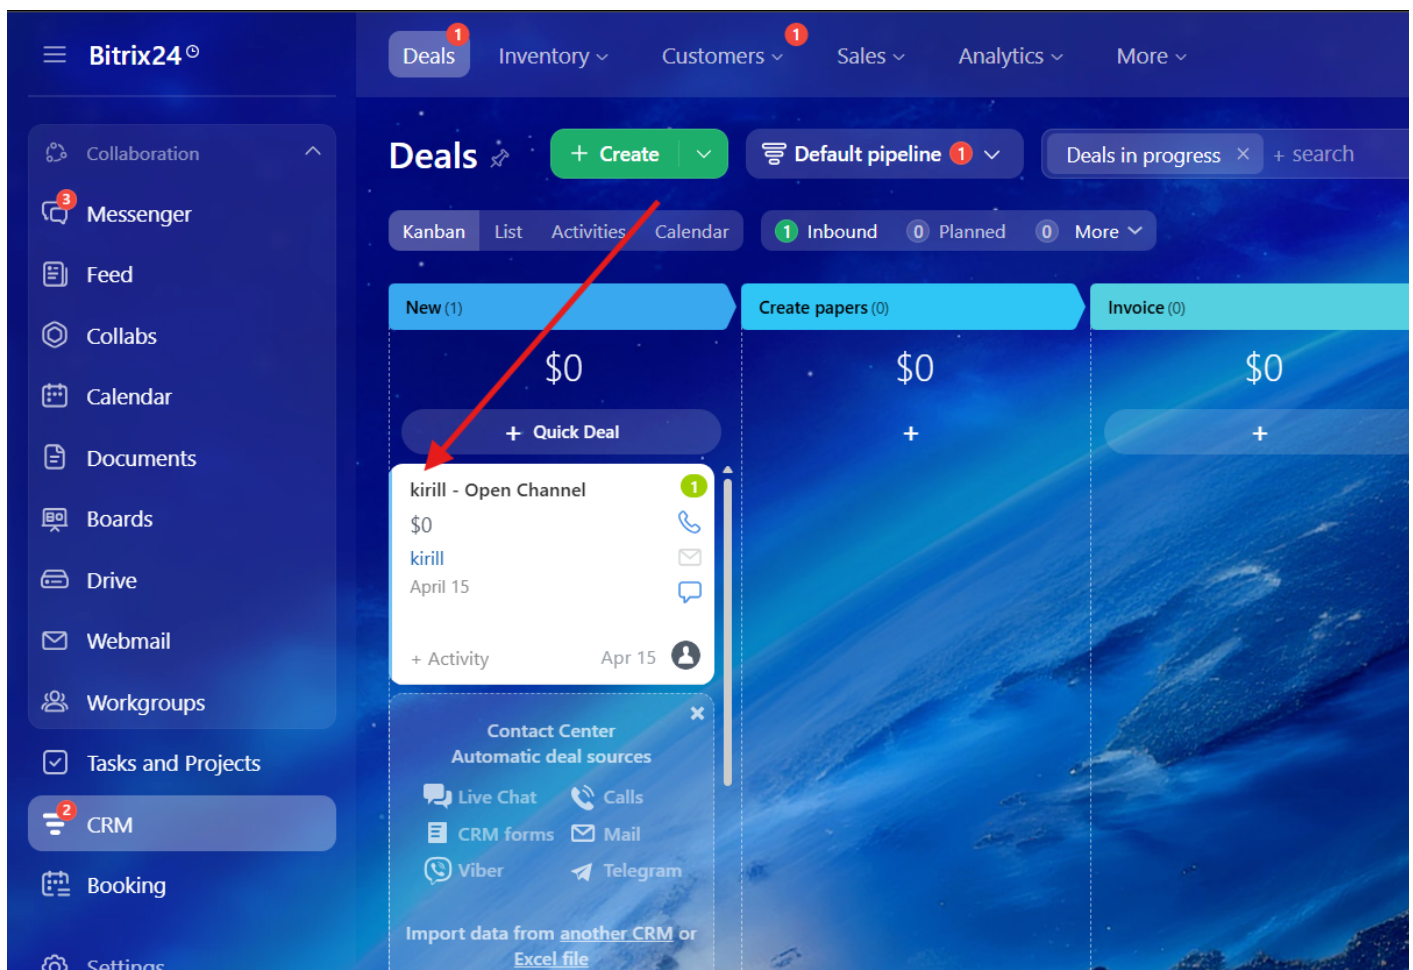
Bitrix24

Deals 1 Inventory Customers 1 Sales Analytics More

Collaboration
3 Messenger
Feed
Collabs
Calendar
Documents
Boards
Drive
Webmail
Workgroups
Tasks and Projects
2 CRM
Booking
Settings

Deals
+ Create
Default pipeline 1
Deals in progress × + search

Kanban List Activities Calendar
1 Inbound 0 Planned 0 More

New (1)
$0
+ Quick Deal

kirill - Open Channel 1
$0
kirill
April 15
+ Activity Apr 15

Contact Center
Automatic deal sources
Live Chat Calls
CRM forms Mail
Viber Telegram

Import data from another CRM or Excel file

Create papers (0)
$0
+

Invoice (0)
$0
+